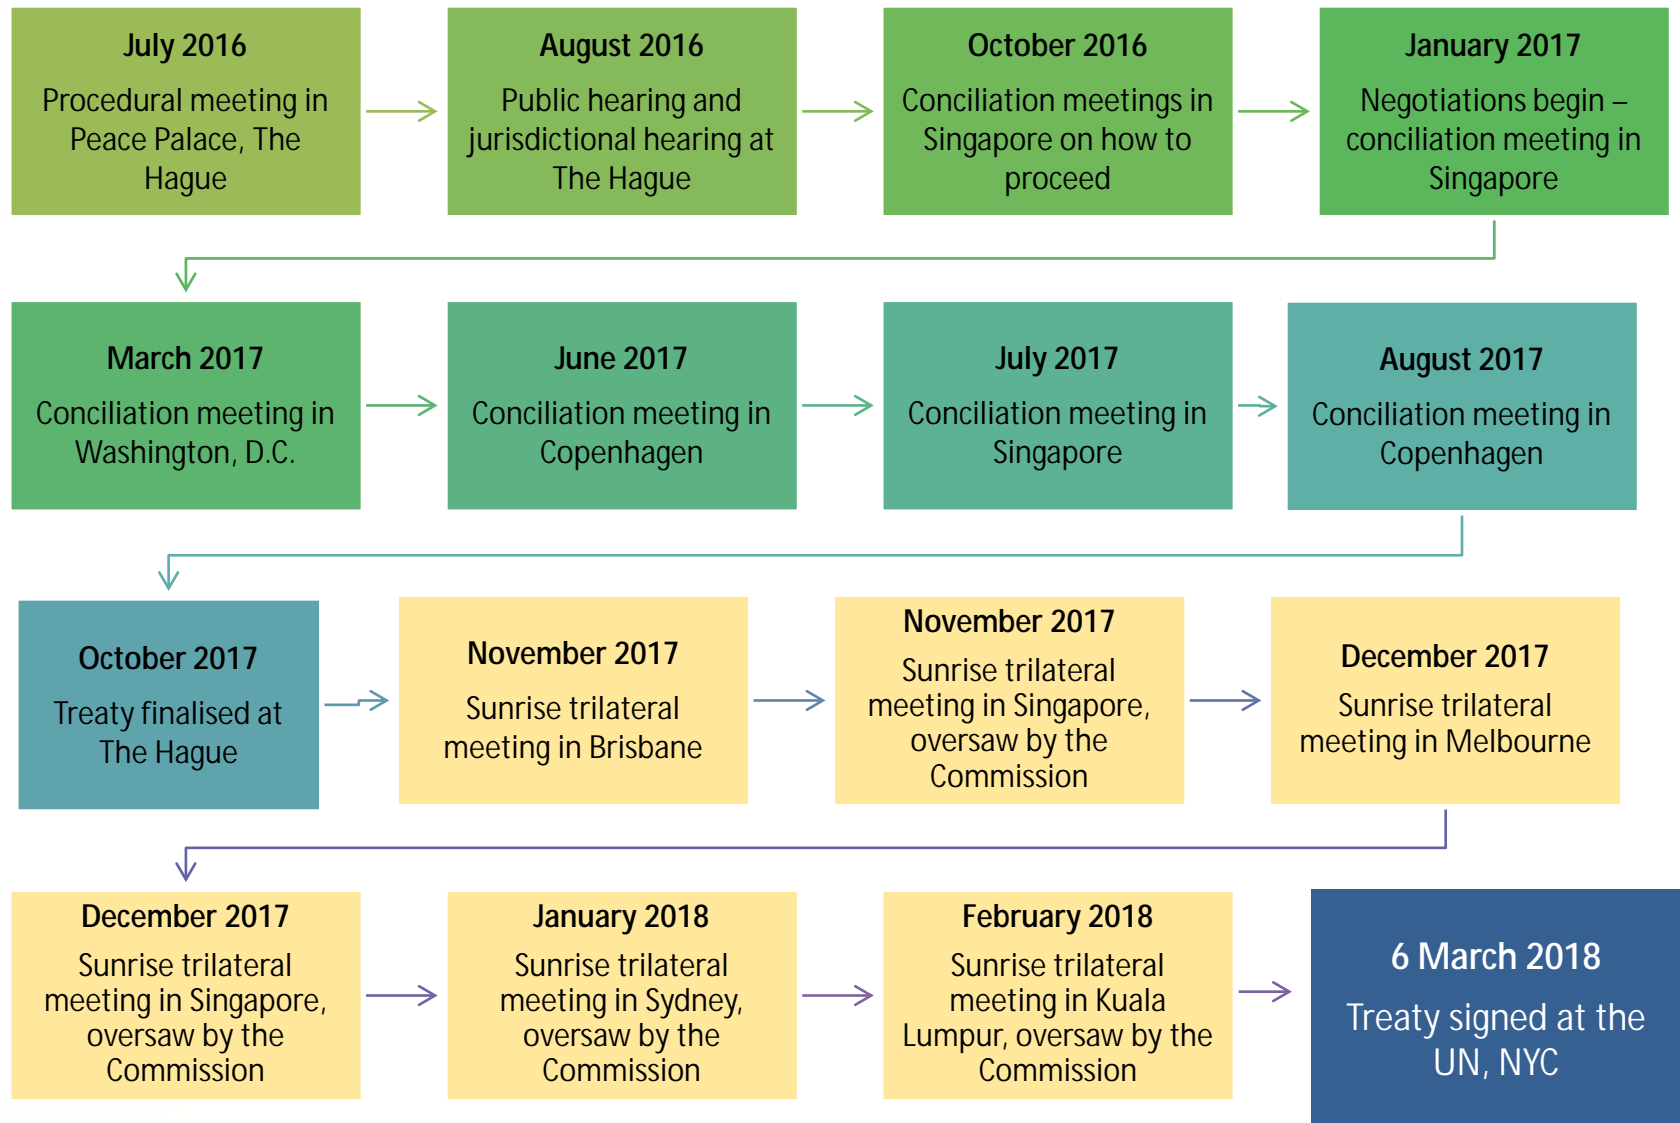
July 2016
Procedural meeting in Peace Palace, The Hague

August 2016
Public hearing and jurisdictional hearing at The Hague

October 2016
Conciliation meetings in Singapore on how to proceed

January 2017
Negotiations begin – conciliation meeting in Singapore

March 2017
Conciliation meeting in Washington, D.C.

June 2017
Conciliation meeting in Copenhagen

July 2017
Conciliation meeting in Singapore

August 2017
Conciliation meeting in Copenhagen

October 2017
Treaty finalised at The Hague

November 2017
Sunrise trilateral meeting in Brisbane

November 2017
Sunrise trilateral meeting in Singapore, oversaw by the Commission

December 2017
Sunrise trilateral meeting in Melbourne

December 2017
Sunrise trilateral meeting in Singapore, oversaw by the Commission

January 2018
Sunrise trilateral meeting in Sydney, oversaw by the Commission

February 2018
Sunrise trilateral meeting in Kuala Lumpur, oversaw by the Commission

6 March 2018
Treaty signed at the UN, NYC